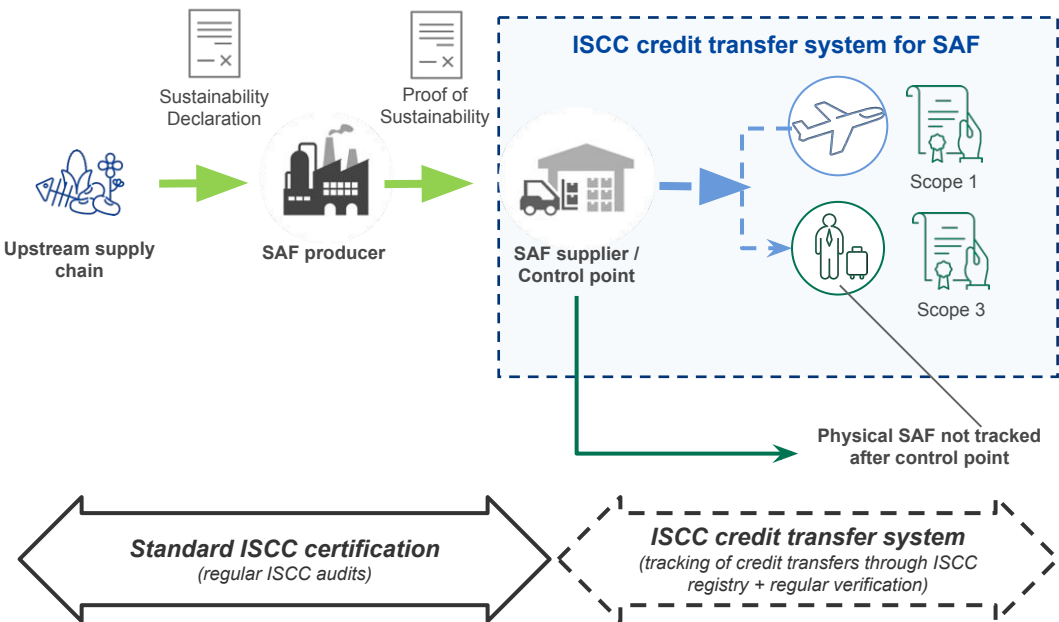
Sustainability Declaration

Proof of Sustainability

ISCC credit transfer system for SAF

Upstream supply chain

SAF producer

SAF supplier / Control point

Scope 1

Scope 3

Physical SAF not tracked after control point

Standard ISCC certification
(regular ISCC audits)

ISCC credit transfer system
(tracking of credit transfers through ISCC registry + regular verification)